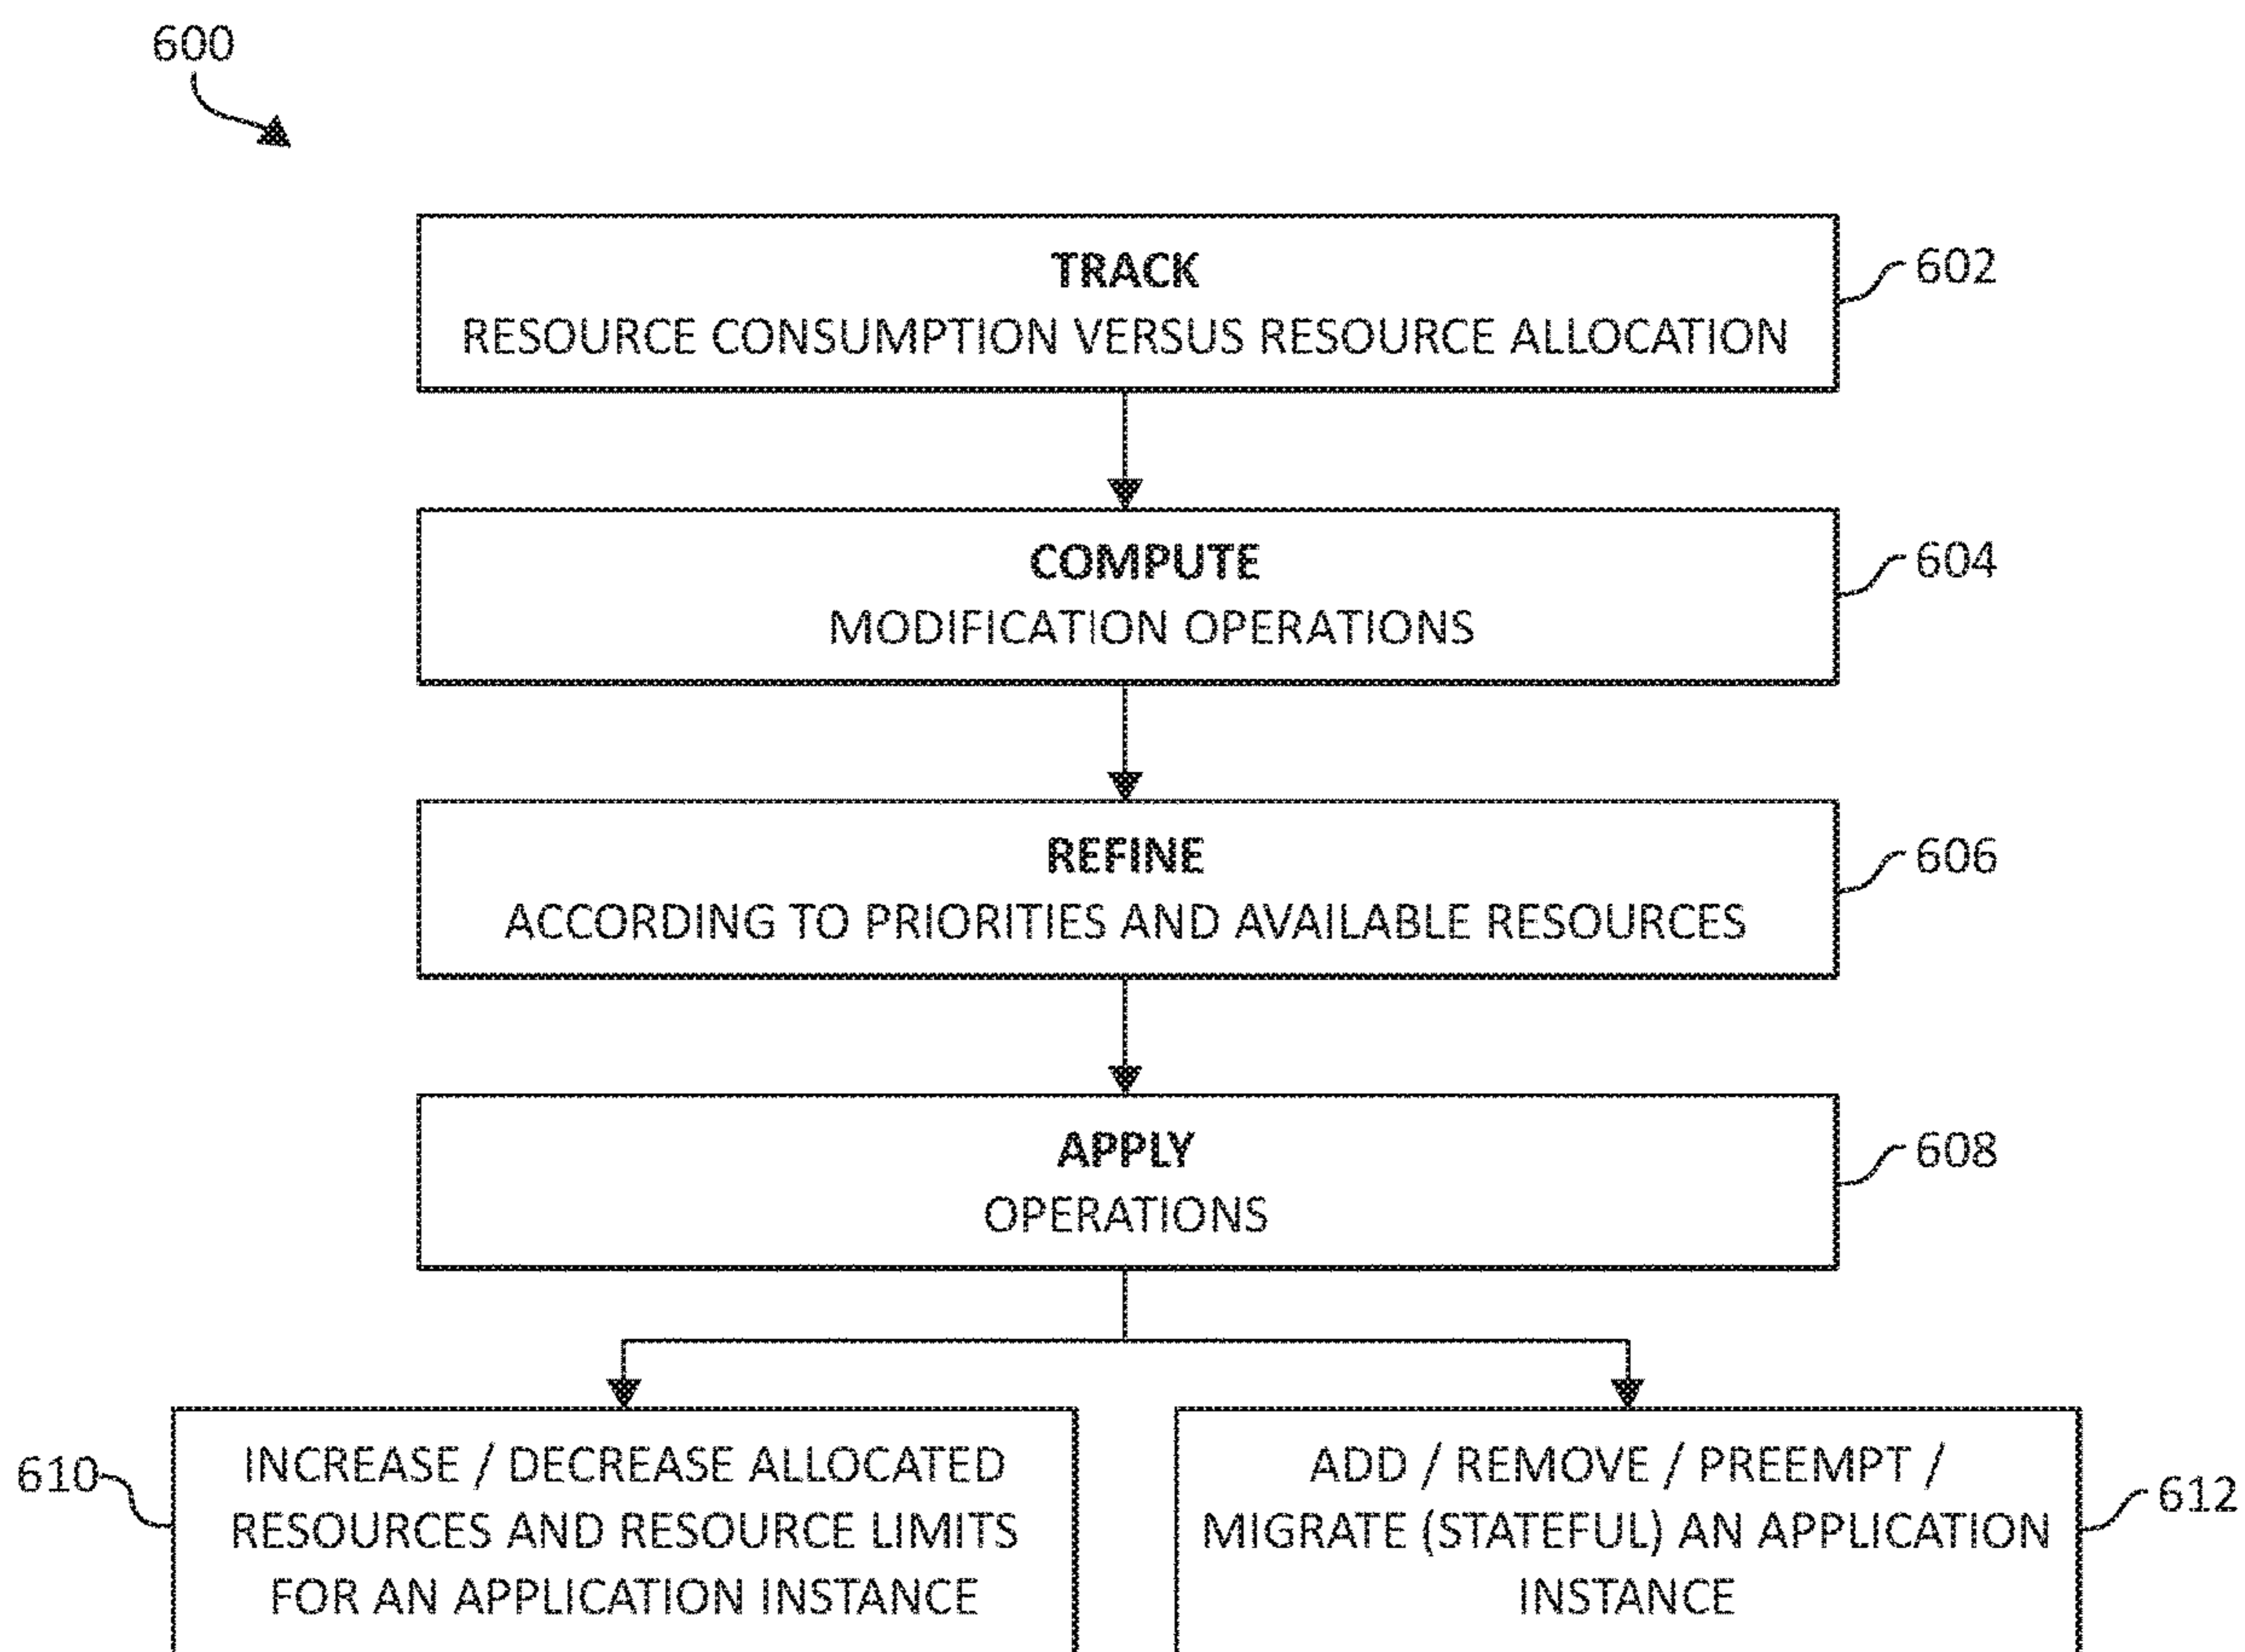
600

TRACK
RESOURCE CONSUMPTION VERSUS RESOURCE ALLOCATION

602

COMPUTE
MODIFICATION OPERATIONS

604

REFINE
ACCORDING TO PRIORITIES AND AVAILABLE RESOURCES

606

APPLY
OPERATIONS

608

610

INCREASE / DECREASE ALLOCATED RESOURCES AND RESOURCE LIMITS FOR AN APPLICATION INSTANCE

ADD / REMOVE / PREEMPT / MIGRATE (STATEFUL) AN APPLICATION INSTANCE

612